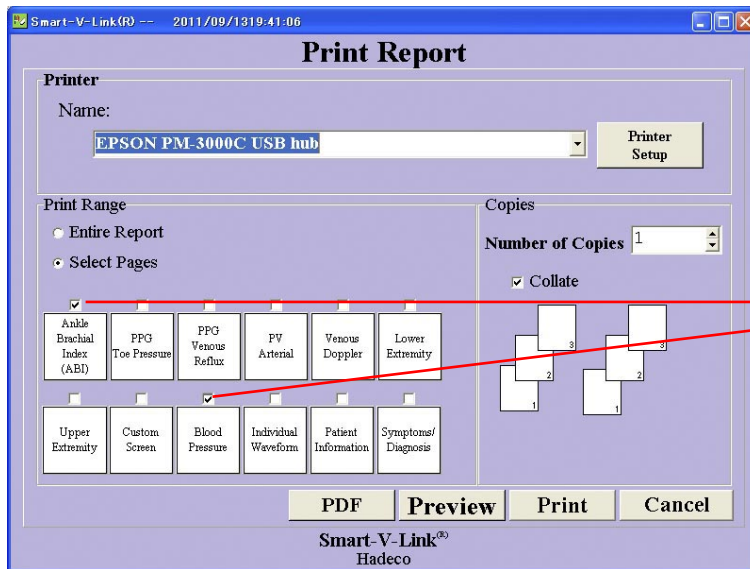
Smart-V-Link(R) -- 2011/09/1319:41:06

Print Report

Printer

Name:

EPSON PM-3000C USB hub

Printer Setup

Print Range

Entire Report

Select Pages

| Ankle Brachial Index (ABI) | PPG Toe Pressure | PPG Venous Reflux | PV Arterial | Venous Doppler | Lower Extremity |
|---|---|---|---|---|---|
| Upper Extremity | Custom Screen | Blood Pressure | Individual Waveform | Patient Information | Symptoms/ Diagnosis |

Copies

Number of Copies 1

Collate

3
2
1
3
2
1

PDF Preview Print Cancel

Smart-V-Link$^{®}$
Hadeco